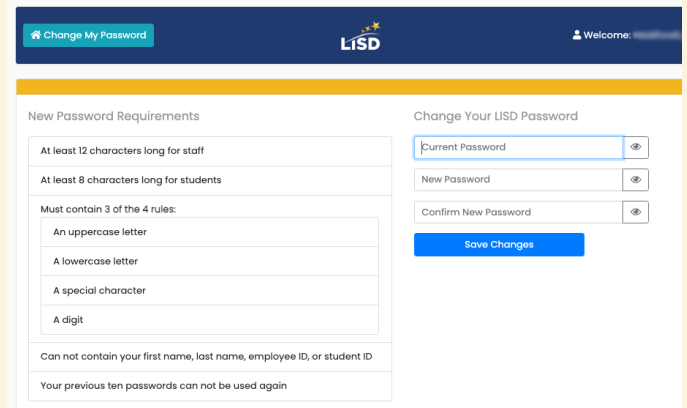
Change My Password

LISD

Welcome: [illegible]

New Password Requirements

At least 12 characters long for staff

At least 8 characters long for students

Must contain 3 of the 4 rules:

An uppercase letter

A lowercase letter

A special character

A digit

Can not contain your first name, last name, employee ID, or student ID

Your previous ten passwords can not be used again

Change Your LISD Password

Current Password

New Password

Confirm New Password

Save Changes